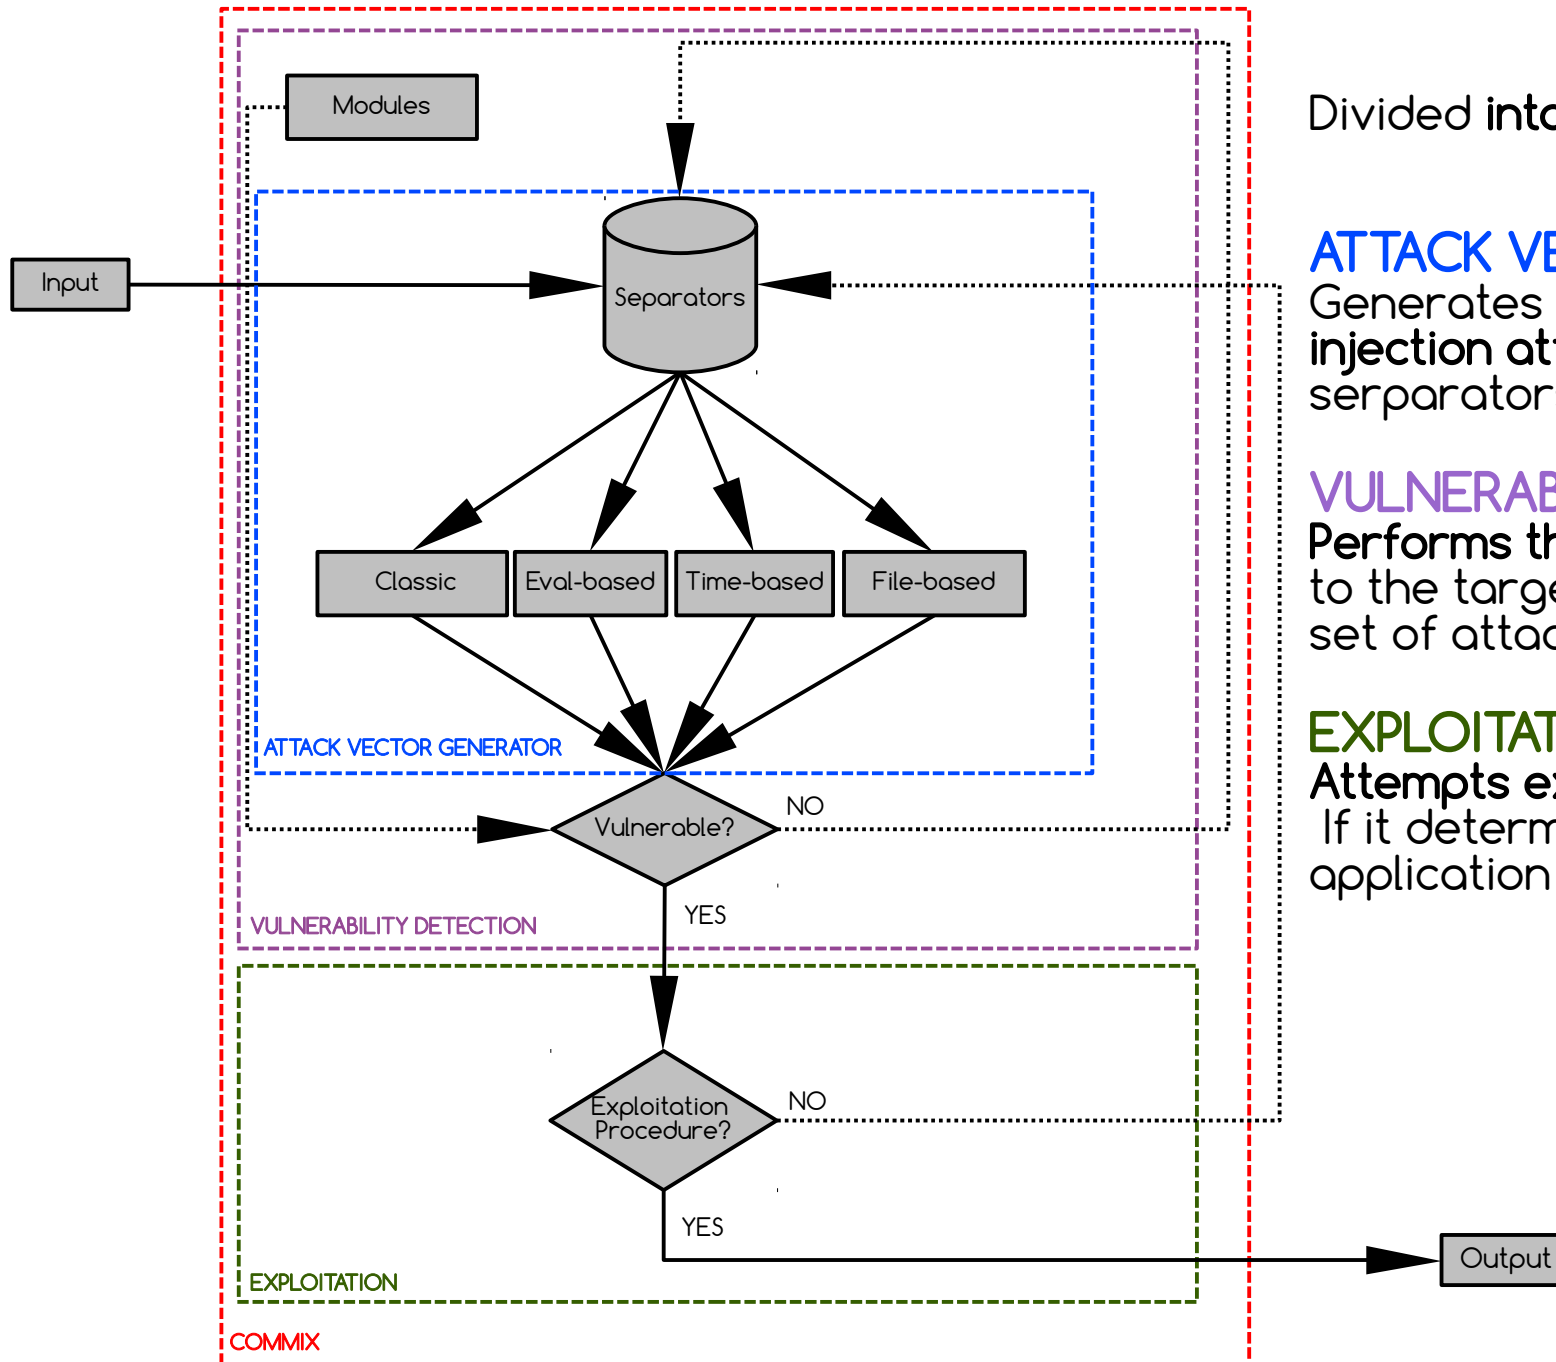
Modules

Input

Separators

Classic

Eval-based

Time-based

File-based

ATTACK VECTOR GENERATOR

Vulnerable?

NO

YES

VULNERABILITY DETECTION

Exploitation Procedure?

NO

YES

EXPLOITATION

COMMIX

Output

Divided into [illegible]

ATTACK VE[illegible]
Generates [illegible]
injection at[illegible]
serparator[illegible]

VULNERAB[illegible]
Performs th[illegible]
to the targe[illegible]
set of attac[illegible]

EXPLOITAT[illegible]
Attempts e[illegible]
If it determ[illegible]
application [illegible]